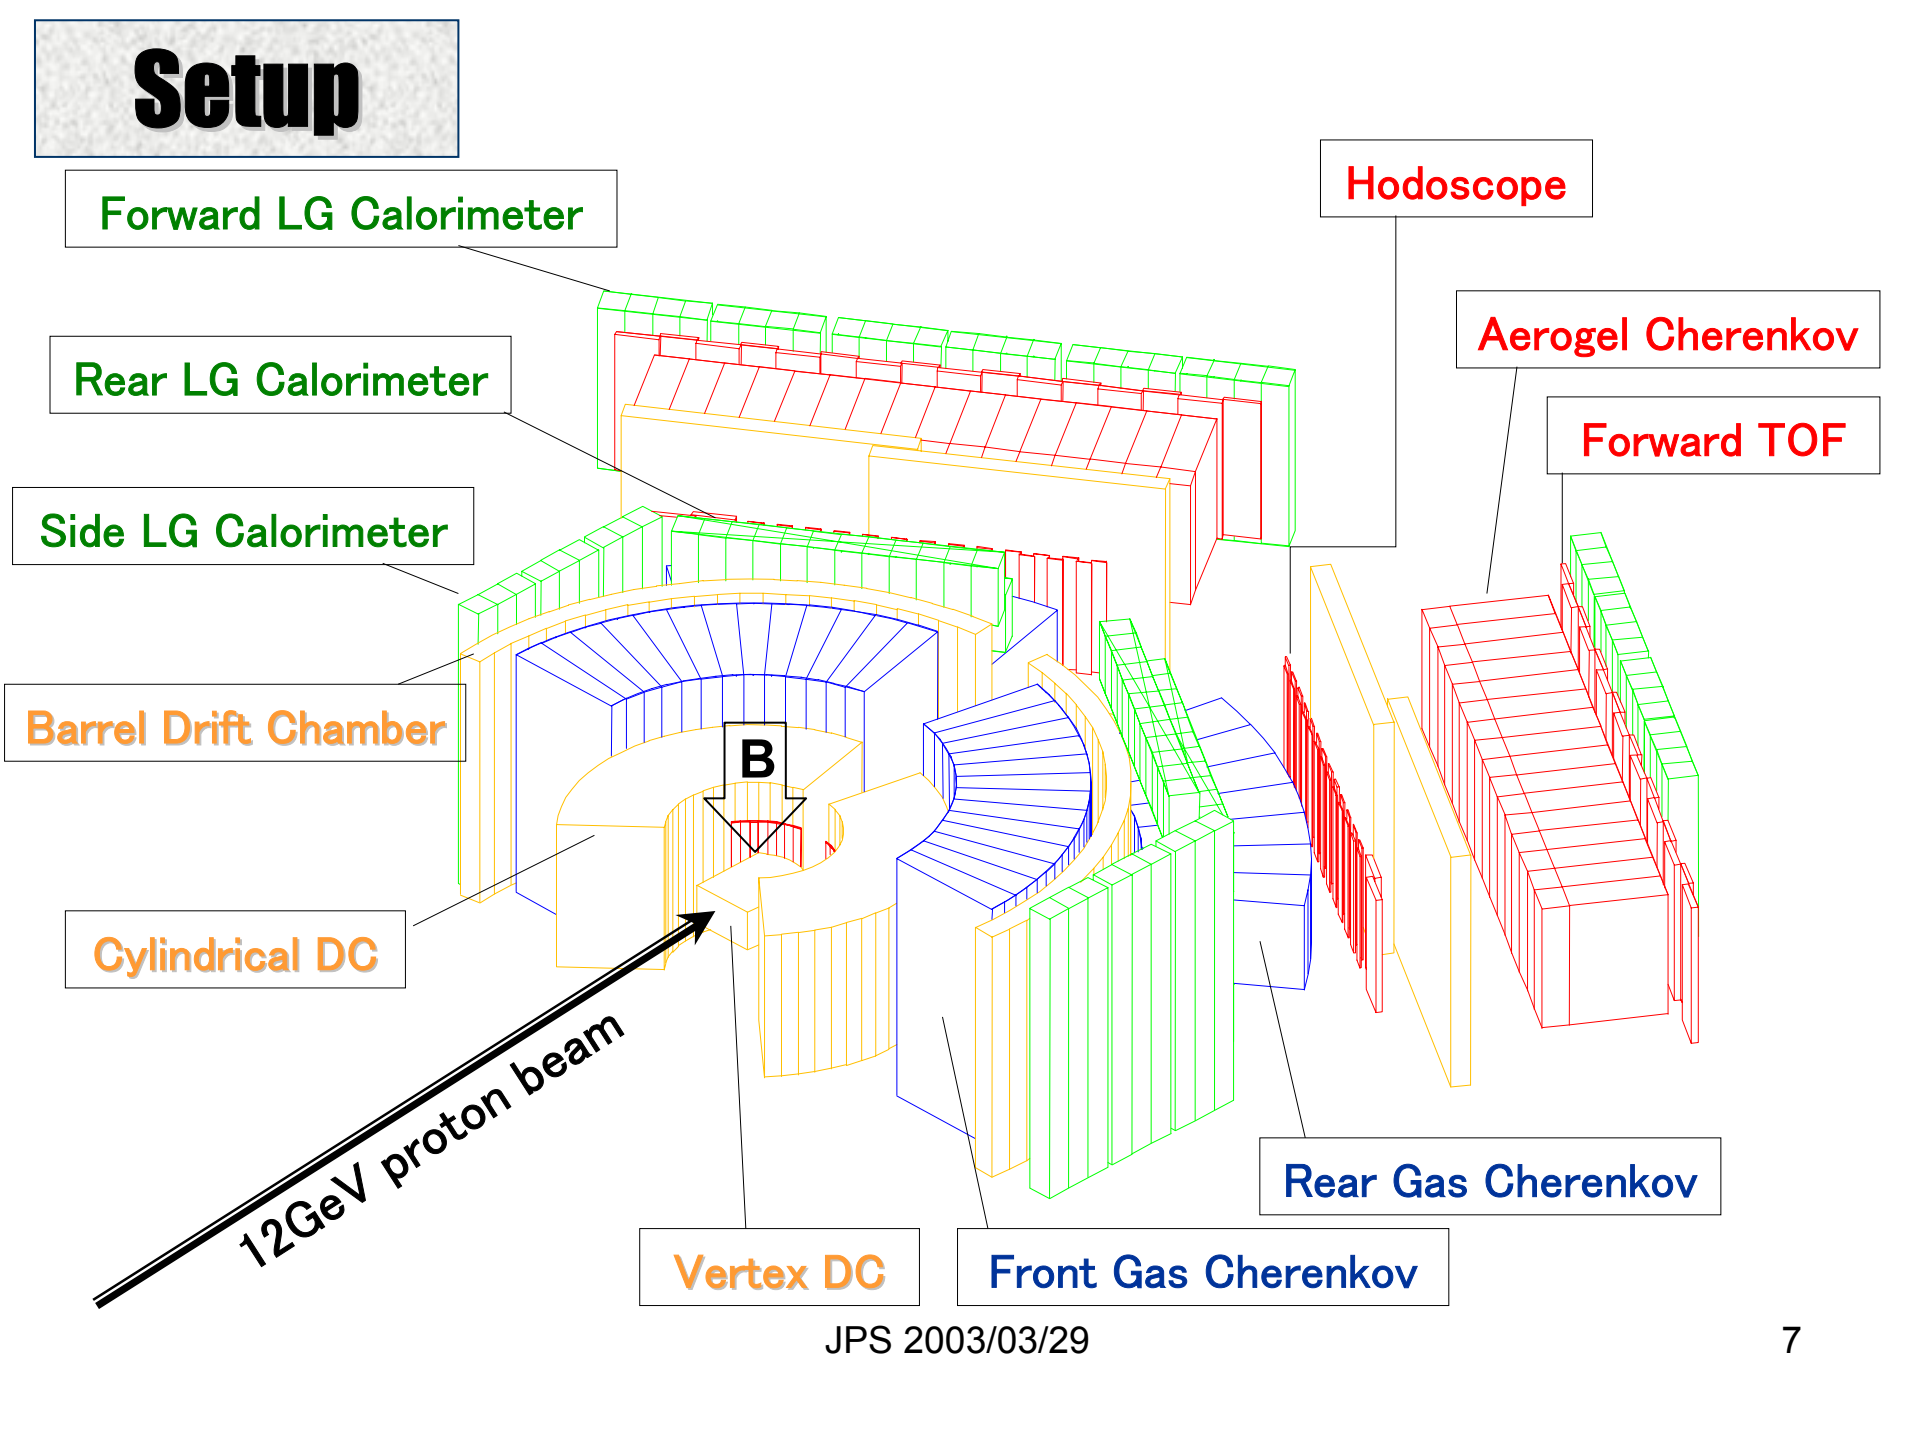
Setup

Forward LG Calorimeter

Hodoscope

Rear LG Calorimeter

Aerogel Cherenkov

Forward TOF

Side LG Calorimeter

Barrel Drift Chamber

B

Cylindrical DC

12GeV proton beam

Rear Gas Cherenkov

Vertex DC

Front Gas Cherenkov

JPS 2003/03/29

7